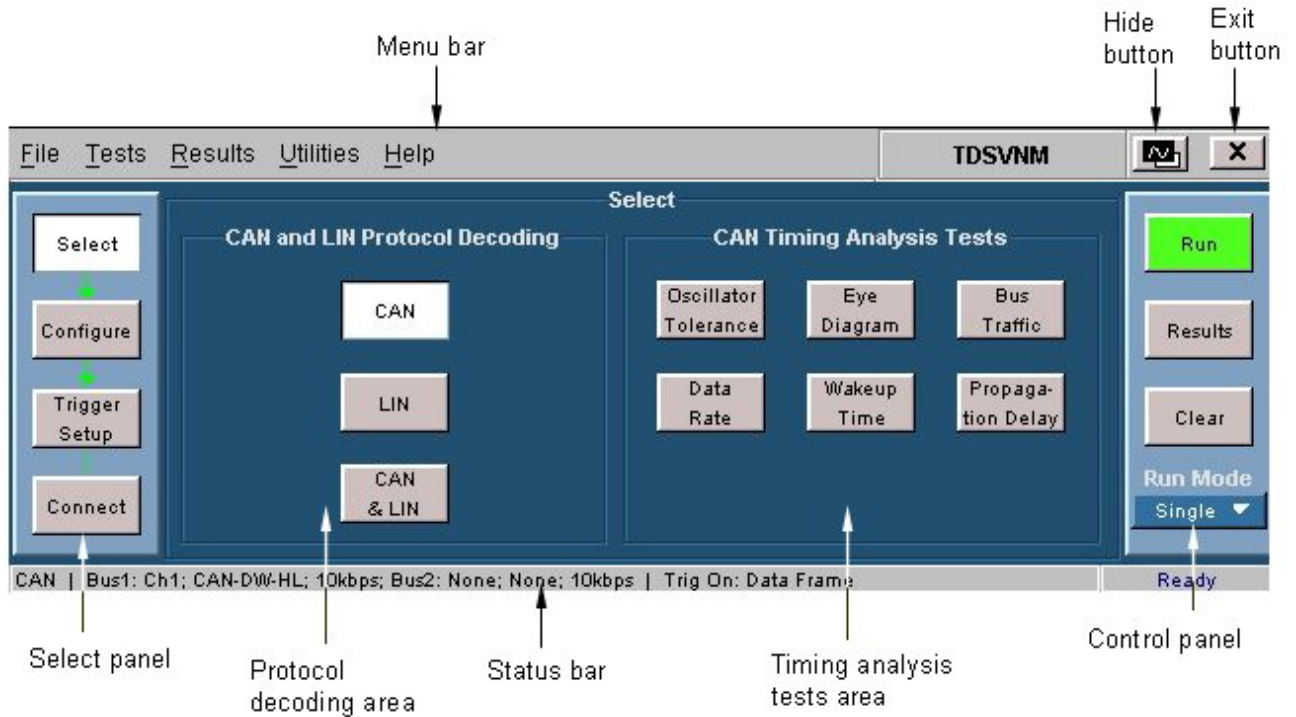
Menu bar

Hide button

Exit button

File Tests Results Utilities Help

TDSVNM

X

Select

Select

Configure

Trigger Setup

Connect

CAN and LIN Protocol Decoding

CAN

LIN

CAN & LIN

CAN Timing Analysis Tests

Oscillator Tolerance

Eye Diagram

Bus Traffic

Data Rate

Wakeup Time

Propagation Delay

Run

Results

Clear

Run Mode

Single

CAN | Bus1: Ch1; CAN-DW-HL; 10kbps; Bus2: None; None; 10kbps | Trig On: Data Frame

Ready

Select panel

Protocol decoding area

Status bar

Timing analysis tests area

Control panel